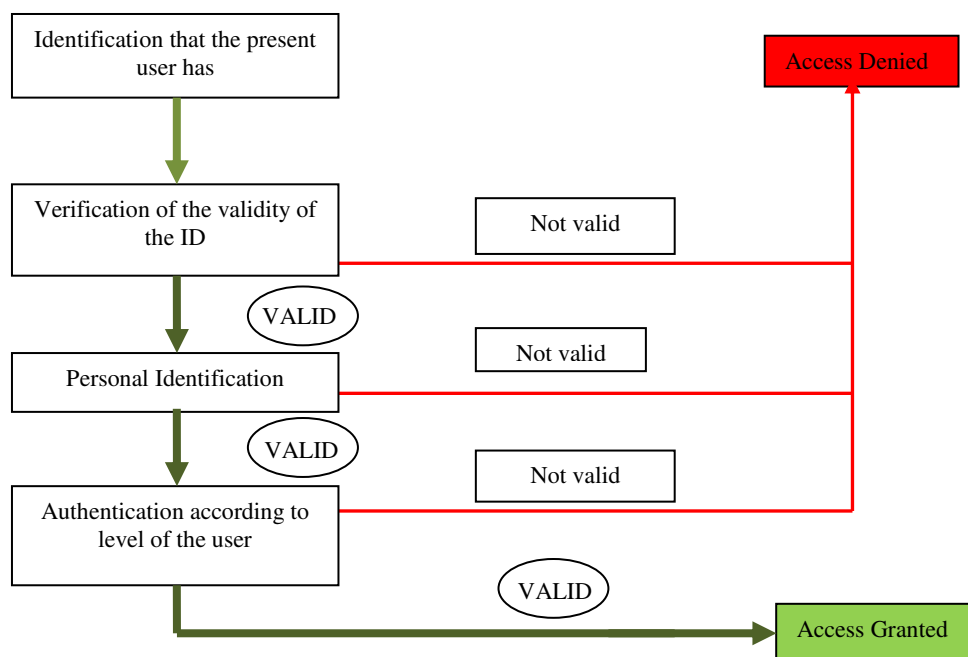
Identification that the present user has

Access Denied

Verification of the validity of the ID

Not valid

VALID

Not valid

Personal Identification

VALID

Not valid

Authentication according to level of the user

VALID

Access Granted